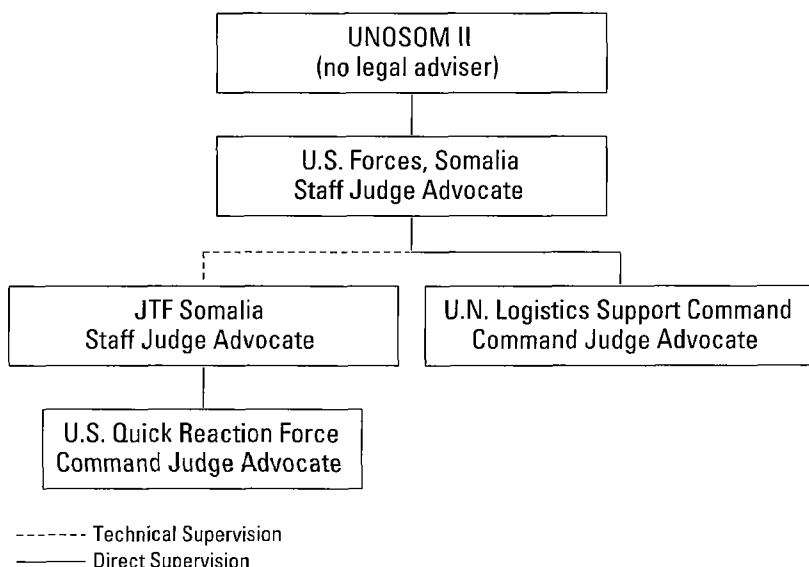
UNOSOM II
(no legal adviser)

U.S. Forces, Somalia
Staff Judge Advocate

JTF Somalia
Staff Judge Advocate

U.N. Logistics Support Command
Command Judge Advocate

U.S. Quick Reaction Force
Command Judge Advocate

------- Technical Supervision
——— Direct Supervision